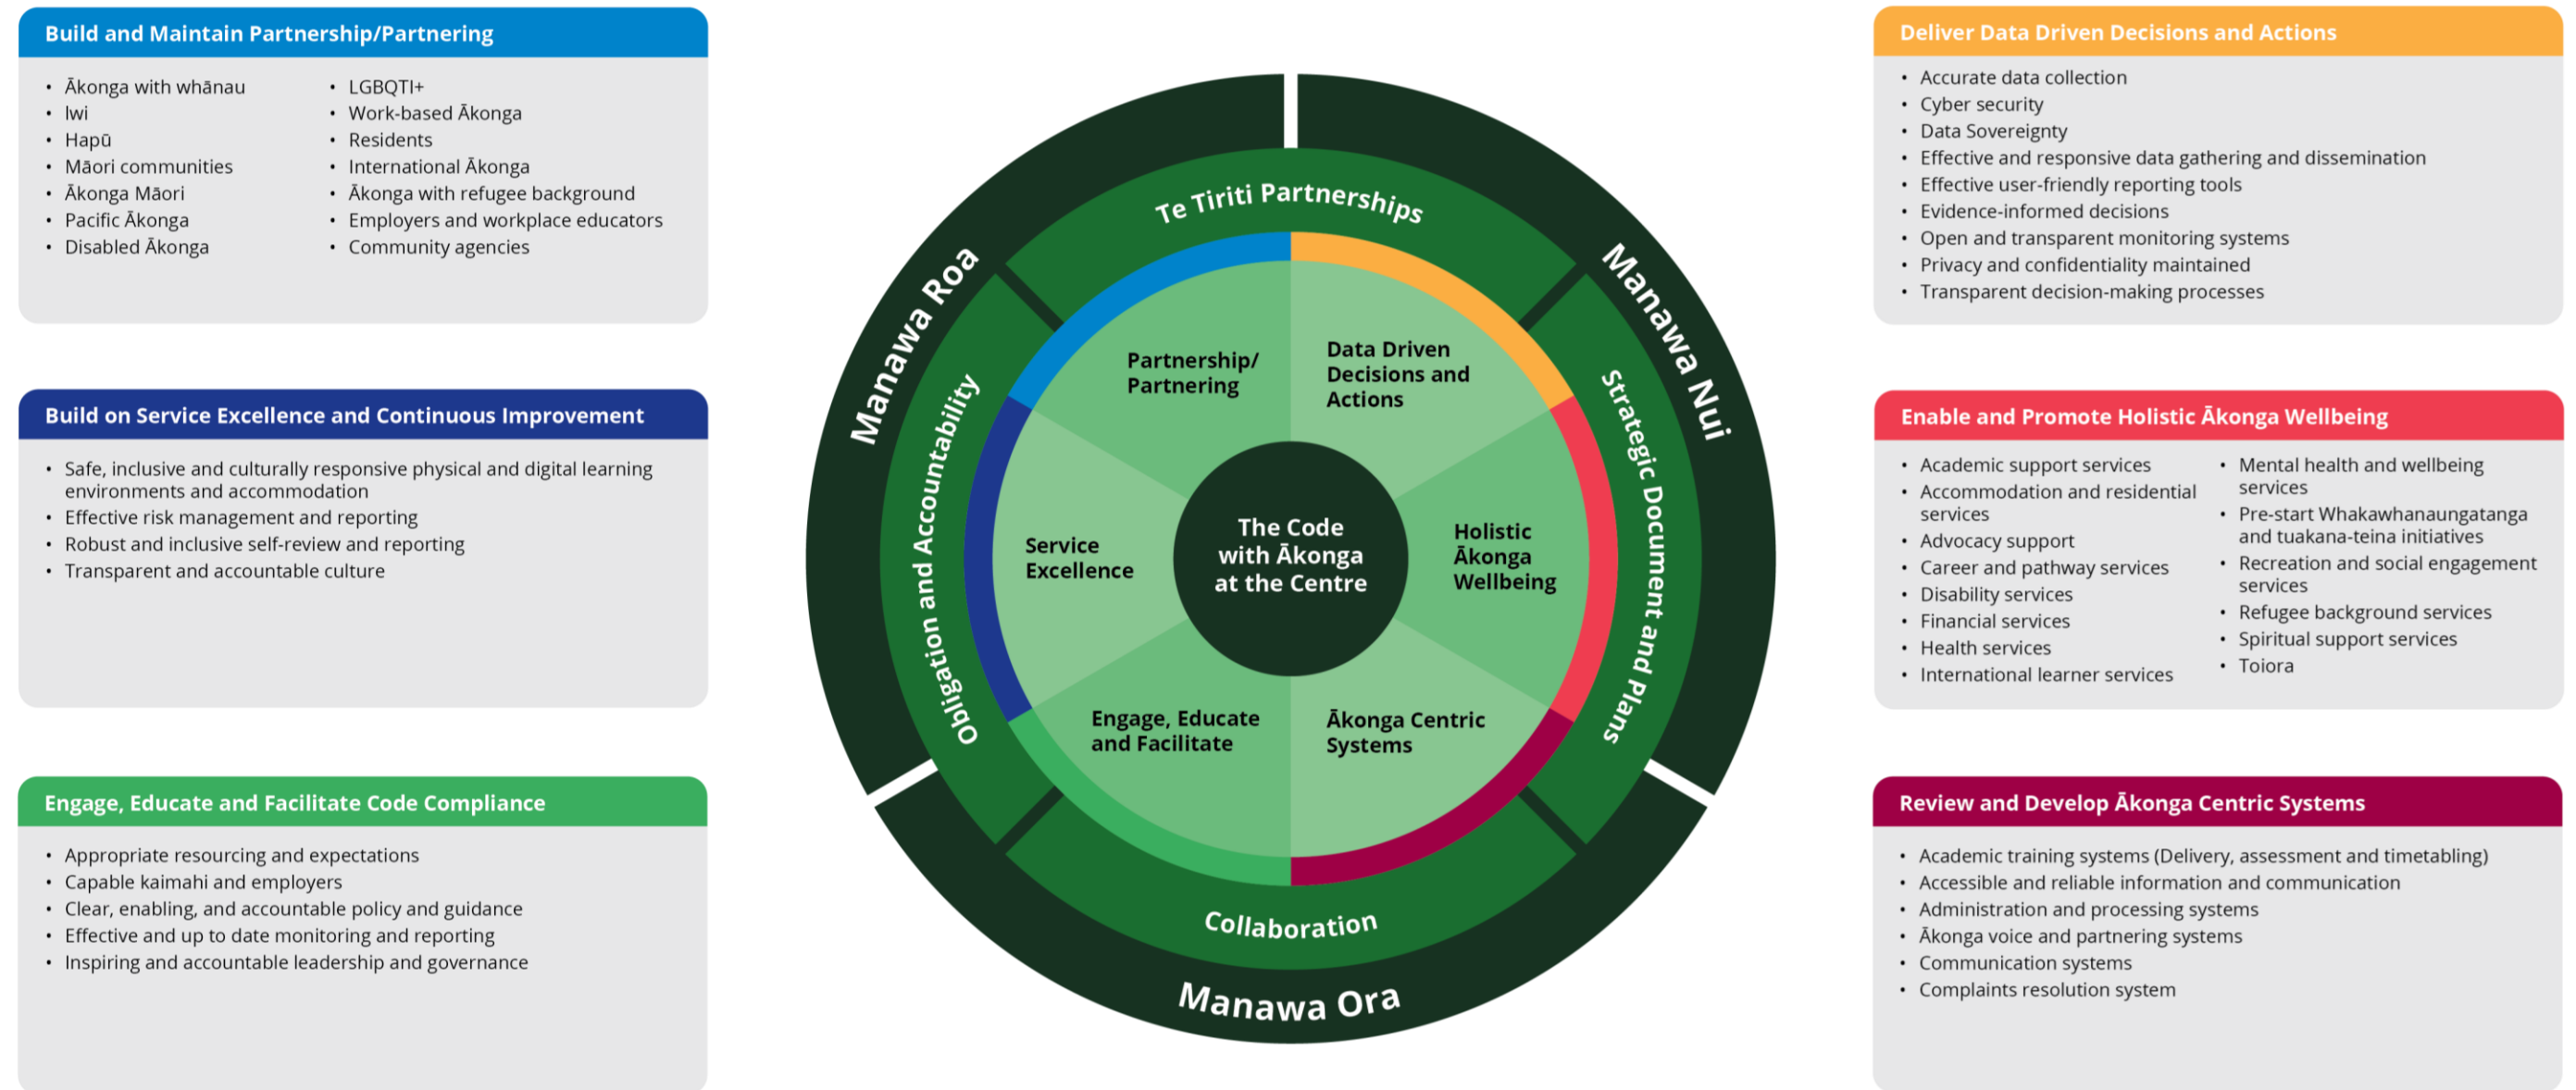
Build and Maintain Partnership/Partnering

- Ākonga with whānau
- Iwi
- Hapū
- Māori communities
- Ākonga Māori
- Pacific Ākonga
- Disabled Ākonga

- LGBQTI+
- Work-based Ākonga
- Residents
- International Ākonga
- Ākonga with refugee background
- Employers and workplace educators
- Community agencies

Build on Service Excellence and Continuous Improvement

- Safe, inclusive and culturally responsive physical and digital learning environments and accommodation
- Effective risk management and reporting
- Robust and inclusive self-review and reporting
- Transparent and accountable culture

Engage, Educate and Facilitate Code Compliance

- Appropriate resourcing and expectations
- Capable kaimahi and employers
- Clear, enabling, and accountable policy and guidance
- Effective and up to date monitoring and reporting
- Inspiring and accountable leadership and governance

Te Tiriti Partnerships

Manawa Roa

Manawa Nui

Obligation and Accountability

Strategic Document and Plans

Partnership/ Partnering

Data Driven Decisions and Actions

Service Excellence

The Code with Ākonga at the Centre

Holistic Ākonga Wellbeing

Engage, Educate and Facilitate

Ākonga Centric Systems

Collaboration

Manawa Ora

Deliver Data Driven Decisions and Actions

- Accurate data collection
- Cyber security
- Data Sovereignty
- Effective and responsive data gathering and dissemination
- Effective user-friendly reporting tools
- Evidence-informed decisions
- Open and transparent monitoring systems
- Privacy and confidentiality maintained
- Transparent decision-making processes

Enable and Promote Holistic Ākonga Wellbeing

- Academic support services
- Accommodation and residential services
- Advocacy support
- Career and pathway services
- Disability services
- Financial services
- Health services
- International learner services

- Mental health and wellbeing services
- Pre-start Whakawhanaungatanga and tuakana-teina initiatives
- Recreation and social engagement services
- Refugee background services
- Spiritual support services
- Toiora

Review and Develop Ākonga Centric Systems

- Academic training systems (Delivery, assessment and timetabling)
- Accessible and reliable information and communication
- Administration and processing systems
- Ākonga voice and partnering systems
- Communication systems
- Complaints resolution system